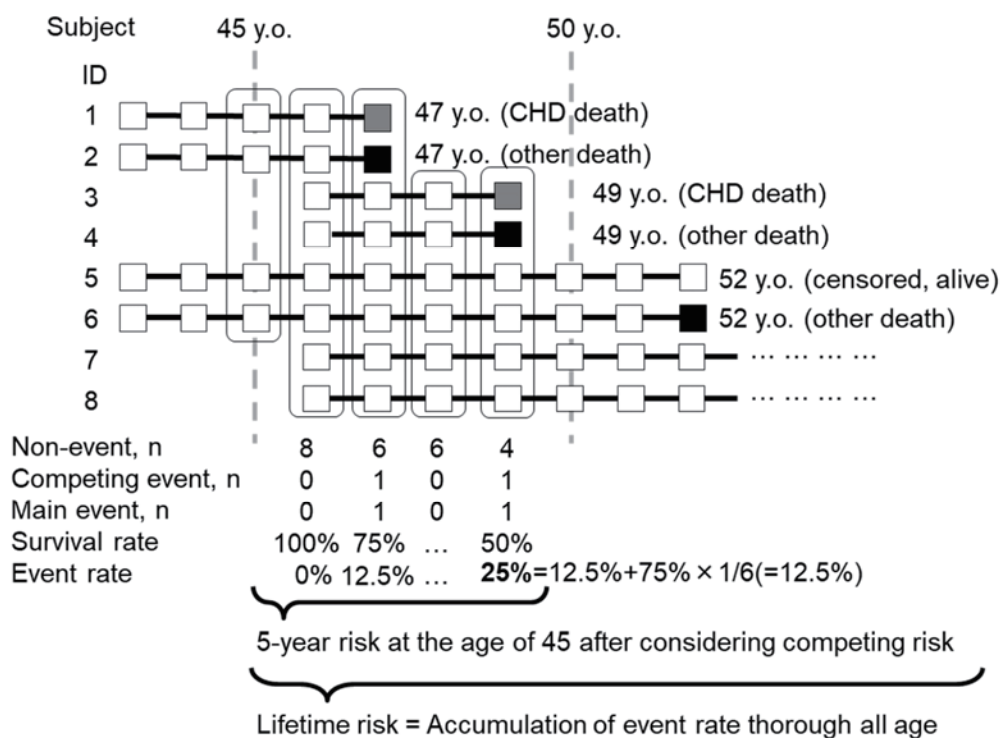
Subject ID

45 y.o.

50 y.o.

1 47 y.o. (CHD death)
2 47 y.o. (other death)
3 49 y.o. (CHD death)
4 49 y.o. (other death)
5 52 y.o. (censored, alive)
6 52 y.o. (other death)
7 … … … …
8 … … … …

| | | | | |
|---|---|---|---|---|
| Non-event, n | 8 | 6 | 6 | 4 |
| Competing event, n | 0 | 1 | 0 | 1 |
| Main event, n | 0 | 1 | 0 | 1 |
| Survival rate | 100% | 75% | … | 50% |
| Event rate | 0% | 12.5% | … | **25%**=12.5%+75% × 1/6(=12.5%) |

5-year risk at the age of 45 after considering competing risk

Lifetime risk = Accumulation of event rate thorough all age